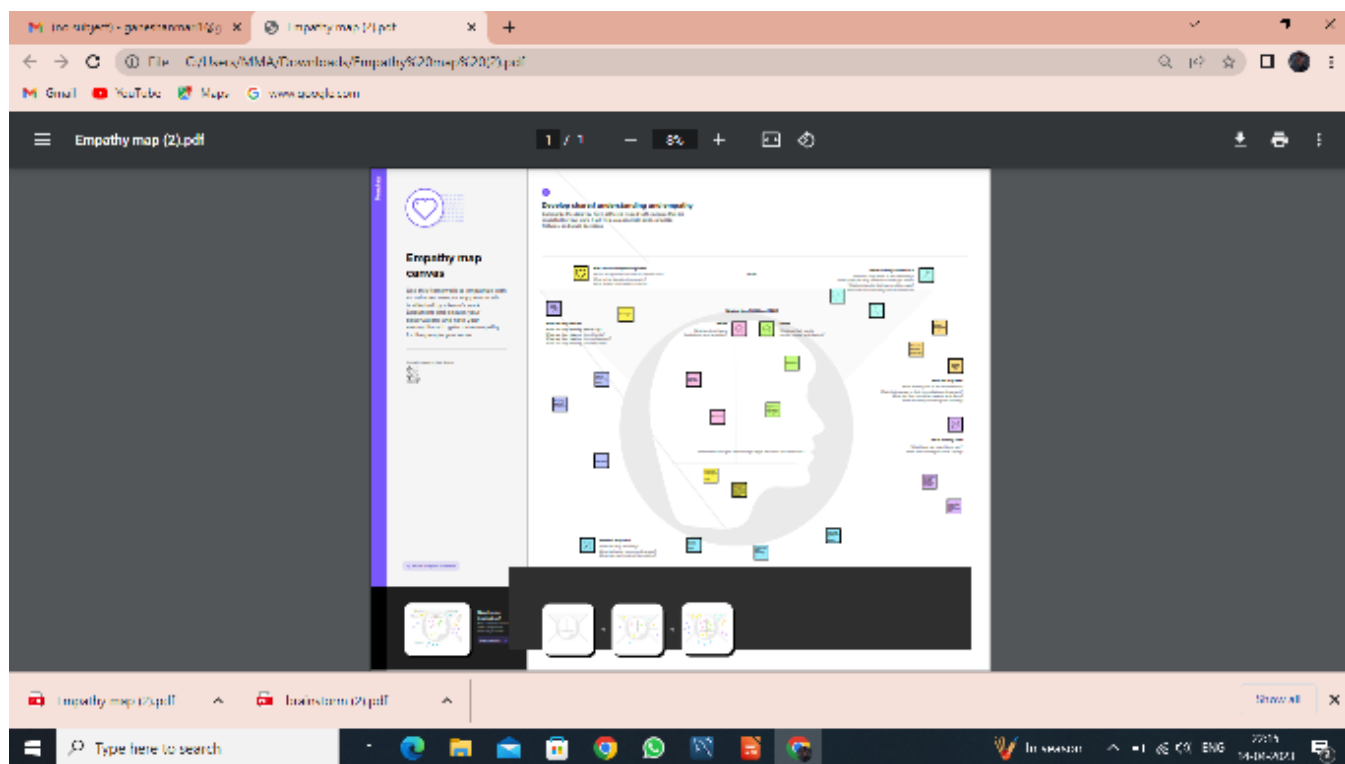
(no subject) - ganeshanmari1@g ×
Empathy map (2).pdf ×
+

File C:/Users/MMA/Downloads/Empathy%20map%20(2).pdf

Gmail YouTube Maps www.google.com

Empathy map (2).pdf
1 / 1
8%

Empathy map canvas

Develop shared understanding and empathy

Empathy map (2).pdf
brainstorm (2).pdf
Show all

Type here to search
In season
ENG
14-06-2021